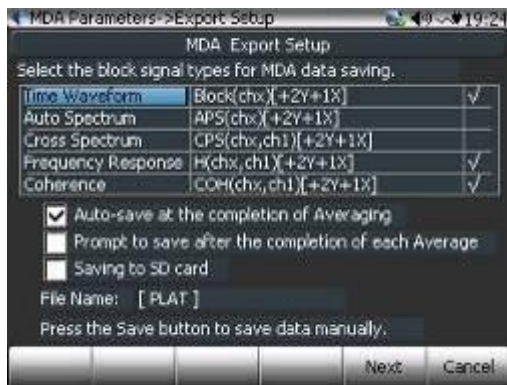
MDA Parameters->Export Setup 19:24

MDA Export Setup

Select the block signal types for MDA data saving.

| | | |
|---|---|---|
| Time Waveform | Block(chx)[+2Y+1X] | √ |
| Auto Spectrum | APS(chx)[+2Y+1X] | |
| Cross Spectrum | CPS(chx,ch1)[+2Y+1X] | |
| Frequency Response | H(chx,ch1)[+2Y+1X] | √ |
| Coherence | COH(chx,ch1)[+2Y+1X] | √ |

☑ Auto-save at the completion of Averaging

☐ Prompt to save after the completion of each Average

☐ Saving to SD card

File Name: [ PLAT ]

Press the Save button to save data manually.

Next Cancel